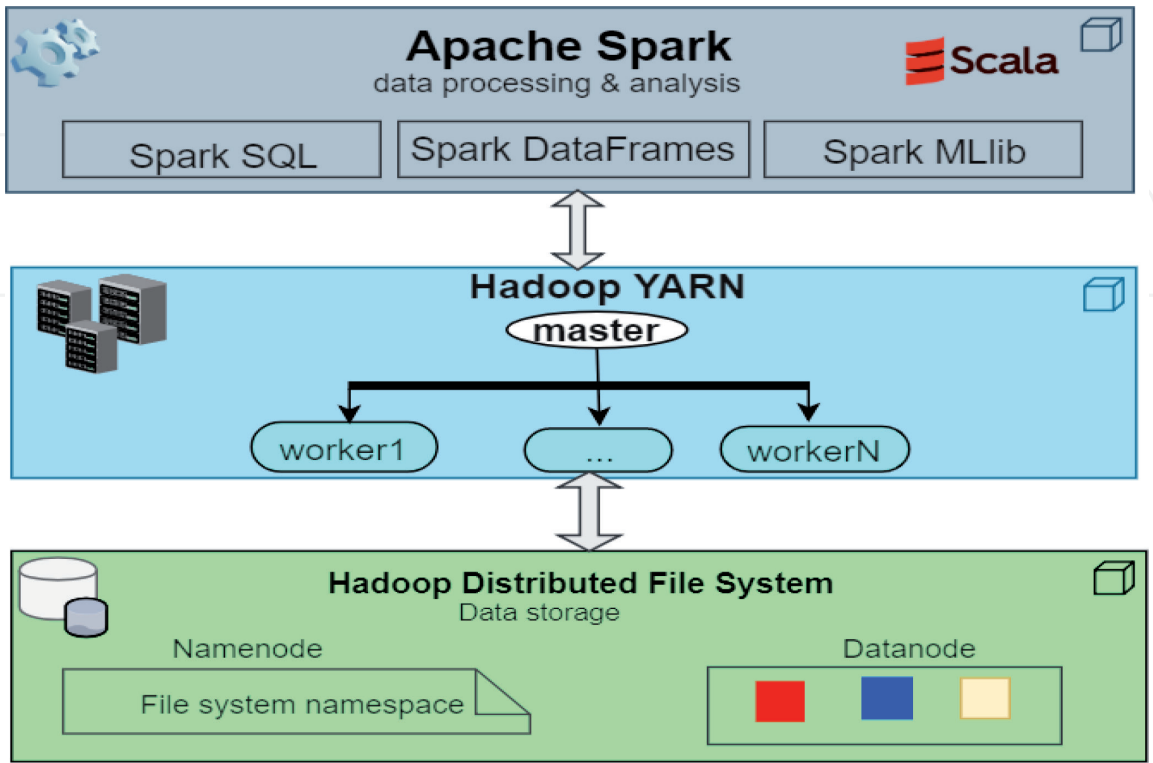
Apache Spark
data processing & analysis

Scala

Spark SQL

Spark DataFrames

Spark MLlib

Hadoop YARN

master

worker1

...

workerN

Hadoop Distributed File System
Data storage

Namenode

File system namespace

Datanode